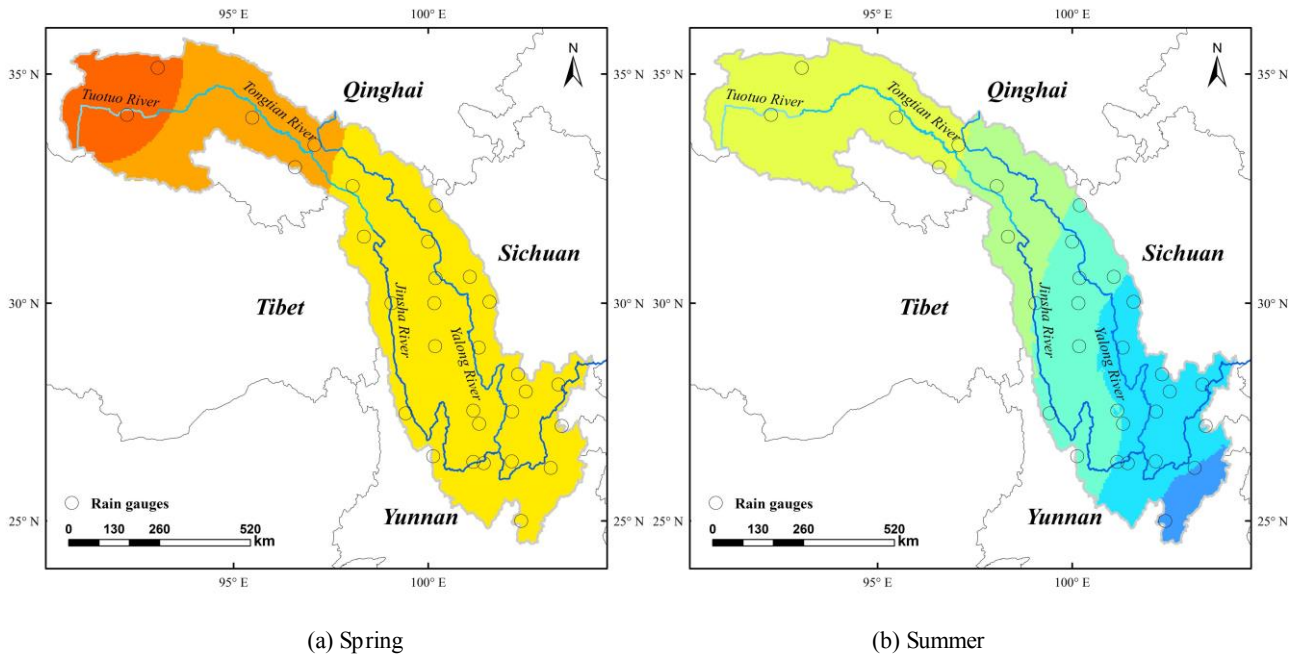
95° E
100° E
35° N
30° N
25° N
N
Qinghai
Tuotuo River
Tongtian River
Sichuan
Tibet
Jinsha River
Yalong River
Yunnan
Rain gauges
0 130 260 520
km
95° E
100° E
35° N
30° N
25° N

(a) Spring

95° E
100° E
35° N
30° N
25° N
N
Qinghai
Tuotuo River
Tongtian River
Sichuan
Tibet
Jinsha River
Yalong River
Yunnan
Rain gauges
0 130 260 520
km
95° E
100° E
35° N
30° N
25° N

(b) Summer